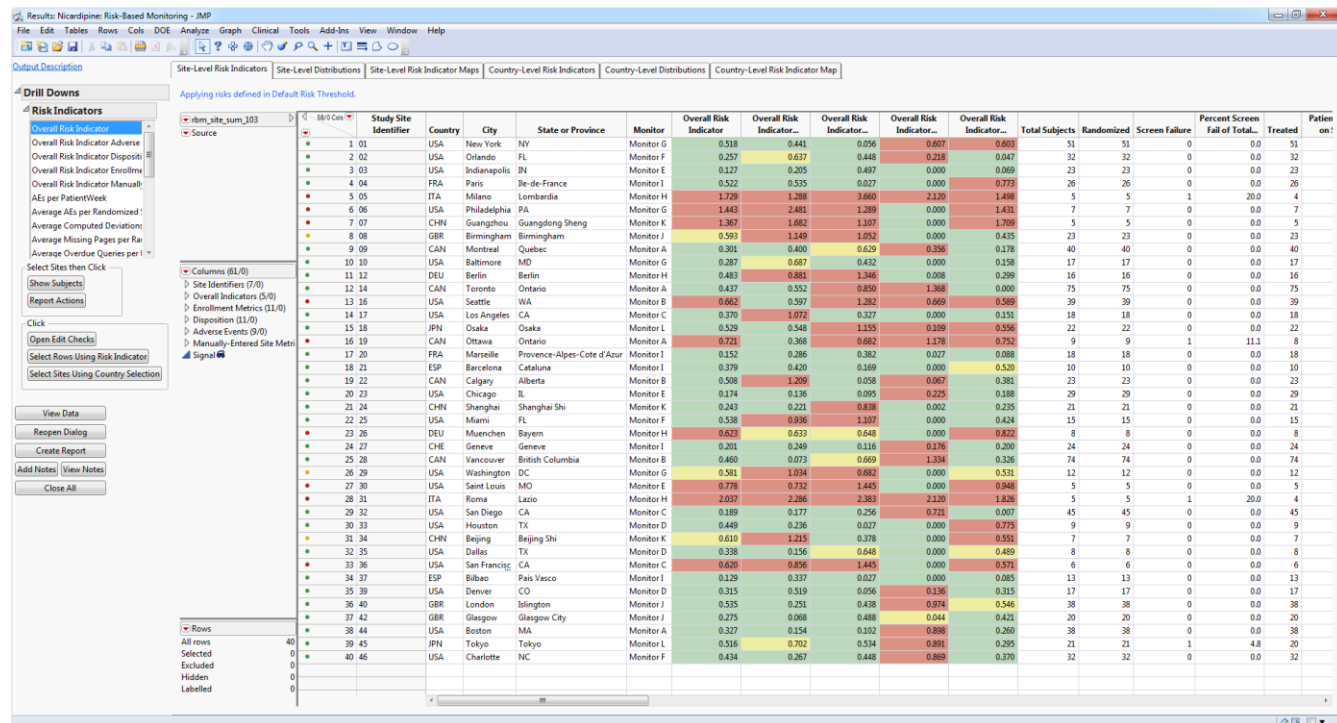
Results: Nicardipine: Risk-Based Monitoring - JMP

File Edit Tables Rows Cols DOE Analyze Graph Clinical Tools Add-Ins View Window Help

Output Description

Site-Level Risk Indicators | Site-Level Distributions | Site-Level Risk Indicator Maps | Country-Level Risk Indicators | Country-Level Distributions | Country-Level Risk Indicator Map

Drill Downs

Risk Indicators

Overall Risk Indicator
Overall Risk Indicator Adverse
Overall Risk Indicator Dispositi
Overall Risk Indicator Enrollm
Overall Risk Indicator Manually
AEs per PatientWeek
Average AEs per Randomized
Average Computed Deviations
Average Missing Pages per Ra
Average Overdue Queries per

Select Sites then Click
Show Subjects
Report Actions

Click
Open Edit Checks
Select Rows Using Risk Indicator
Select Sites Using Country Selection

View Data
Reopen Dialog
Create Report
Add Notes View Notes
Close All

Applying risks defined in Default Risk Threshold.

rbm_site_sum_103
Source

Columns (61/0)
Site Identifiers (7/0)
Overall Indicators (5/0)
Enrollment Metrics (11/0)
Disposition (11/0)
Adverse Events (9/0)
Manually-Entered Site Metri
Signal

Rows
All rows 40
Selected 0
Excluded 0
Hidden 0
Labelled 0

| | Study Site Identifier | Country | City | State or Province | Monitor | Overall Risk Indicator | Overall Risk Indicator... | Overall Risk Indicator... | Overall Risk Indicator... | Overall Risk Indicator... | Total Subjects | Randomized | Screen Failure | Percent Screen Fail of Total... | Treated | Patien on |
|---|---|---|---|---|---|---|---|---|---|---|---|---|---|---|---|---|
| 1 | 01 | USA | New York | NY | Monitor G | 0.518 | 0.441 | 0.056 | 0.607 | 0.603 | 51 | 51 | 0 | 0.0 | 51 | |
| 2 | 02 | USA | Orlando | FL | Monitor F | 0.257 | 0.637 | 0.448 | 0.218 | 0.047 | 32 | 32 | 0 | 0.0 | 32 | |
| 3 | 03 | USA | Indianapolis | IN | Monitor E | 0.127 | 0.205 | 0.497 | 0.000 | 0.069 | 23 | 23 | 0 | 0.0 | 23 | |
| 4 | 04 | FRA | Paris | Ile-de-France | Monitor I | 0.522 | 0.535 | 0.027 | 0.000 | 0.773 | 26 | 26 | 0 | 0.0 | 26 | |
| 5 | 05 | ITA | Milano | Lombardia | Monitor H | 1.729 | 1.288 | 3.660 | 2.120 | 1.498 | 5 | 5 | 1 | 20.0 | 4 | |
| 6 | 06 | USA | Philadelphia | PA | Monitor G | 1.443 | 2.481 | 1.289 | 0.000 | 1.431 | 7 | 7 | 0 | 0.0 | 7 | |
| 7 | 07 | CHN | Guangzhou | Guangdong Sheng | Monitor K | 1.367 | 1.682 | 1.107 | 0.000 | 1.709 | 5 | 5 | 0 | 0.0 | 5 | |
| 8 | 08 | GBR | Birmingham | Birmingham | Monitor J | 0.593 | 1.149 | 1.052 | 0.000 | 0.435 | 23 | 23 | 0 | 0.0 | 23 | |
| 9 | 09 | CAN | Montreal | Quebec | Monitor A | 0.301 | 0.400 | 0.629 | 0.356 | 0.178 | 40 | 40 | 0 | 0.0 | 40 | |
| 10 | 10 | USA | Baltimore | MD | Monitor G | 0.287 | 0.687 | 0.432 | 0.000 | 0.158 | 17 | 17 | 0 | 0.0 | 17 | |
| 11 | 12 | DEU | Berlin | Berlin | Monitor H | 0.483 | 0.881 | 1.346 | 0.008 | 0.299 | 16 | 16 | 0 | 0.0 | 16 | |
| 12 | 14 | CAN | Toronto | Ontario | Monitor A | 0.437 | 0.552 | 0.850 | 1.368 | 0.000 | 75 | 75 | 0 | 0.0 | 75 | |
| 13 | 16 | USA | Seattle | WA | Monitor B | 0.662 | 0.597 | 1.282 | 0.669 | 0.589 | 39 | 39 | 0 | 0.0 | 39 | |
| 14 | 17 | USA | Los Angeles | CA | Monitor C | 0.370 | 1.072 | 0.327 | 0.000 | 0.151 | 18 | 18 | 0 | 0.0 | 18 | |
| 15 | 18 | JPN | Osaka | Osaka | Monitor L | 0.529 | 0.548 | 1.155 | 0.109 | 0.556 | 22 | 22 | 0 | 0.0 | 22 | |
| 16 | 19 | CAN | Ottawa | Ontario | Monitor A | 0.721 | 0.368 | 0.682 | 1.178 | 0.752 | 9 | 9 | 1 | 11.1 | 8 | |
| 17 | 20 | FRA | Marseille | Provence-Alpes-Cote d'Azur | Monitor I | 0.152 | 0.286 | 0.382 | 0.027 | 0.088 | 18 | 18 | 0 | 0.0 | 18 | |
| 18 | 21 | ESP | Barcelona | Cataluna | Monitor I | 0.379 | 0.420 | 0.169 | 0.000 | 0.520 | 10 | 10 | 0 | 0.0 | 10 | |
| 19 | 22 | CAN | Calgary | Alberta | Monitor B | 0.508 | 1.209 | 0.058 | 0.067 | 0.381 | 23 | 23 | 0 | 0.0 | 23 | |
| 20 | 23 | USA | Chicago | IL | Monitor E | 0.174 | 0.136 | 0.095 | 0.225 | 0.188 | 29 | 29 | 0 | 0.0 | 29 | |
| 21 | 24 | CHN | Shanghai | Shanghai Shi | Monitor K | 0.243 | 0.221 | 0.838 | 0.002 | 0.235 | 21 | 21 | 0 | 0.0 | 21 | |
| 22 | 25 | USA | Miami | FL | Monitor F | 0.538 | 0.936 | 1.107 | 0.000 | 0.424 | 15 | 15 | 0 | 0.0 | 15 | |
| 23 | 26 | DEU | Muenchen | Bayern | Monitor H | 0.623 | 0.633 | 0.648 | 0.000 | 0.822 | 8 | 8 | 0 | 0.0 | 8 | |
| 24 | 27 | CHE | Geneve | Geneve | Monitor I | 0.201 | 0.249 | 0.116 | 0.176 | 0.200 | 24 | 24 | 0 | 0.0 | 24 | |
| 25 | 28 | CAN | Vancouver | British Columbia | Monitor B | 0.460 | 0.073 | 0.669 | 1.334 | 0.326 | 74 | 74 | 0 | 0.0 | 74 | |
| 26 | 29 | USA | Washington | DC | Monitor G | 0.581 | 1.034 | 0.682 | 0.000 | 0.531 | 12 | 12 | 0 | 0.0 | 12 | |
| 27 | 30 | USA | Saint Louis | MO | Monitor E | 0.778 | 0.732 | 1.445 | 0.000 | 0.948 | 5 | 5 | 0 | 0.0 | 5 | |
| 28 | 31 | ITA | Roma | Lazio | Monitor H | 2.037 | 2.286 | 2.383 | 2.120 | 1.826 | 5 | 5 | 1 | 20.0 | 4 | |
| 29 | 32 | USA | San Diego | CA | Monitor C | 0.189 | 0.177 | 0.256 | 0.721 | 0.007 | 45 | 45 | 0 | 0.0 | 45 | |
| 30 | 33 | USA | Houston | TX | Monitor D | 0.449 | 0.236 | 0.027 | 0.000 | 0.775 | 9 | 9 | 0 | 0.0 | 9 | |
| 31 | 34 | CHN | Beijing | Beijing Shi | Monitor K | 0.610 | 1.215 | 0.378 | 0.000 | 0.551 | 7 | 7 | 0 | 0.0 | 7 | |
| 32 | 35 | USA | Dallas | TX | Monitor D | 0.338 | 0.156 | 0.648 | 0.000 | 0.489 | 8 | 8 | 0 | 0.0 | 8 | |
| 33 | 36 | USA | San Francisc | CA | Monitor C | 0.620 | 0.856 | 1.445 | 0.000 | 0.571 | 6 | 6 | 0 | 0.0 | 6 | |
| 34 | 37 | ESP | Bilbao | Pais Vasco | Monitor I | 0.129 | 0.337 | 0.027 | 0.000 | 0.085 | 13 | 13 | 0 | 0.0 | 13 | |
| 35 | 39 | USA | Denver | CO | Monitor D | 0.315 | 0.519 | 0.056 | 0.136 | 0.315 | 17 | 17 | 0 | 0.0 | 17 | |
| 36 | 40 | GBR | London | Islington | Monitor J | 0.535 | 0.251 | 0.438 | 0.974 | 0.546 | 38 | 38 | 0 | 0.0 | 38 | |
| 37 | 42 | GBR | Glasgow | Glasgow City | Monitor J | 0.275 | 0.068 | 0.488 | 0.044 | 0.421 | 20 | 20 | 0 | 0.0 | 20 | |
| 38 | 44 | USA | Boston | MA | Monitor A | 0.327 | 0.154 | 0.102 | 0.898 | 0.260 | 38 | 38 | 0 | 0.0 | 38 | |
| 39 | 45 | JPN | Tokyo | Tokyo | Monitor L | 0.516 | 0.702 | 0.534 | 0.891 | 0.295 | 21 | 21 | 1 | 4.8 | 20 | |
| 40 | 46 | USA | Charlotte | NC | Monitor F | 0.434 | 0.267 | 0.448 | 0.869 | 0.370 | 32 | 32 | 0 | 0.0 | 32 | |